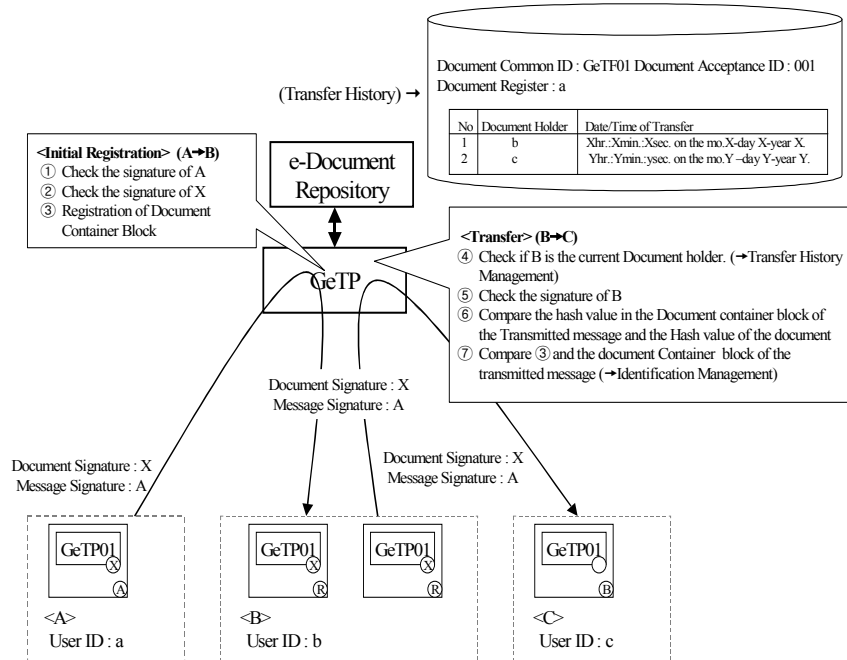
Document Common ID : GeTF01 Document Acceptance ID : 001
Document Register : a

(Transfer History) →

| No | Document Holder | Date/Time of Transfer |
|---|---|---|
| 1 | b | Xhr.:Xmin.:Xsec. on the mo.X-day X-year X. |
| 2 | c | Yhr.:Ymin.:ysec. on the mo.Y –day Y-year Y. |

<Initial Registration> (A→B)
① Check the signature of A
② Check the signature of X
③ Registration of Document Container Block

e-Document Repository

GeTP

<Transfer> (B→C)
④ Check if B is the current Document holder. (→Transfer History Management)
⑤ Check the signature of B
⑥ Compare the hash value in the Document container block of the Transmitted message and the Hash value of the document
⑦ Compare ③ and the document Container block of the transmitted message (→Identification Management)

Document Signature : X
Message Signature : A

Document Signature : X
Message Signature : A

Document Signature : X
Message Signature : A

GeTP01 X A
<A>
User ID : a

GeTP01 X R
GeTP01 X R
<B>
User ID : b

GeTP01 B
<C>
User ID : c